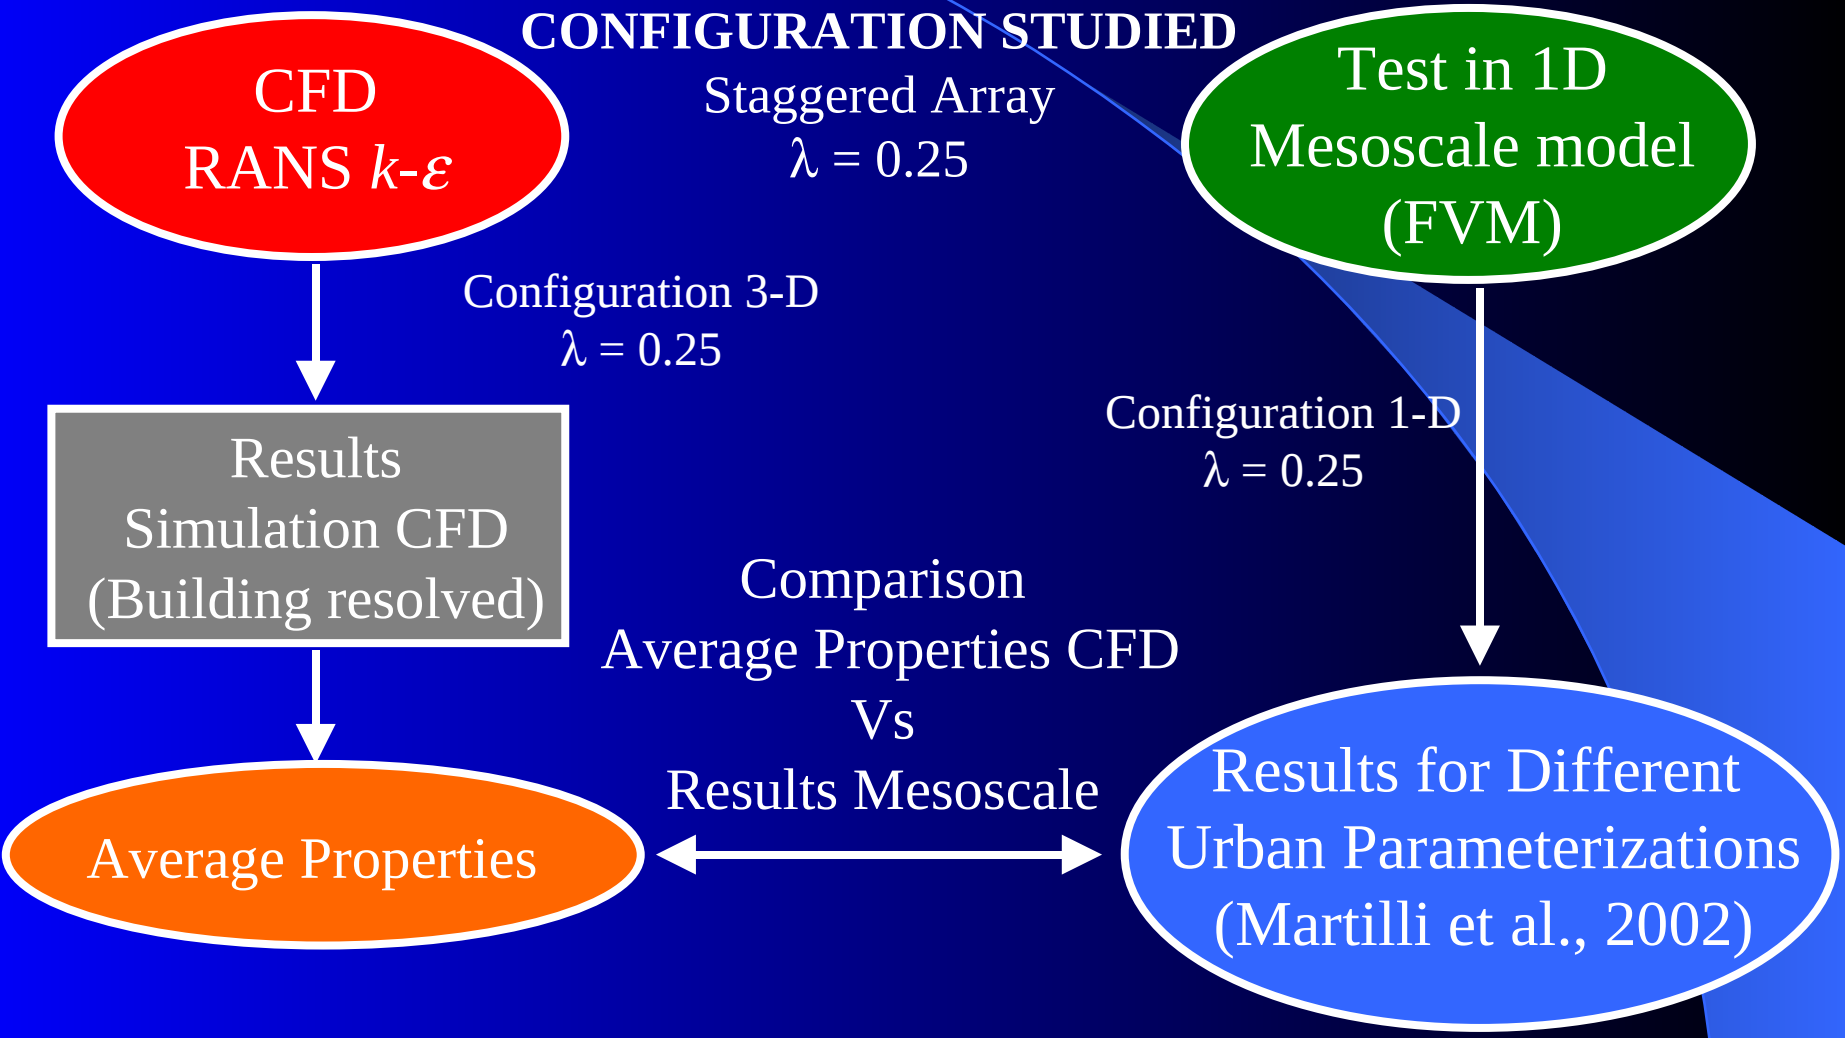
CONFIGURATION STUDIED

Staggered Array
$\lambda = 0.25$

CFD
RANS $k$-$\varepsilon$

Test in 1D
Mesoscale model
(FVM)

Configuration 3-D
$\lambda = 0.25$

Configuration 1-D
$\lambda = 0.25$

Results
Simulation CFD
(Building resolved)

Comparison
Average Properties CFD
Vs
Results Mesoscale

Average Properties

Results for Different
Urban Parameterizations
(Martilli et al., 2002)